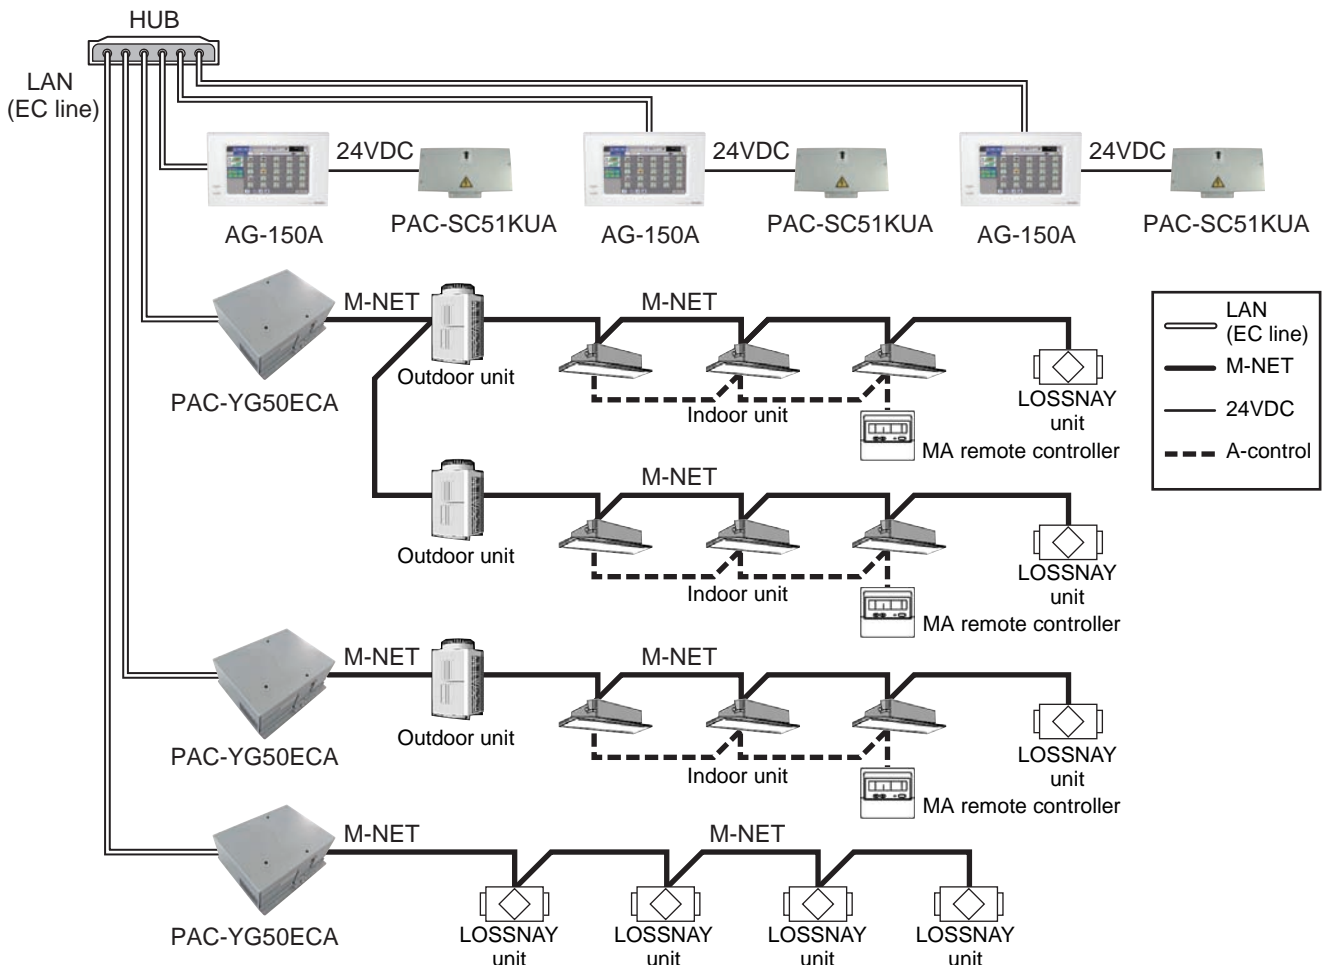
HUB

LAN
(EC line)

AG-150A
24VDC
PAC-SC51KUA

AG-150A
24VDC
PAC-SC51KUA

AG-150A
24VDC
PAC-SC51KUA

PAC-YG50ECA
M-NET
Outdoor unit
M-NET
Indoor unit
LOSSNAY unit
MA remote controller

LAN
(EC line)
M-NET
24VDC
A-control

Outdoor unit
M-NET
Indoor unit
LOSSNAY unit
MA remote controller

PAC-YG50ECA
M-NET
Outdoor unit
M-NET
Indoor unit
LOSSNAY unit
MA remote controller

PAC-YG50ECA
M-NET
M-NET
LOSSNAY unit
LOSSNAY unit
LOSSNAY unit
LOSSNAY unit